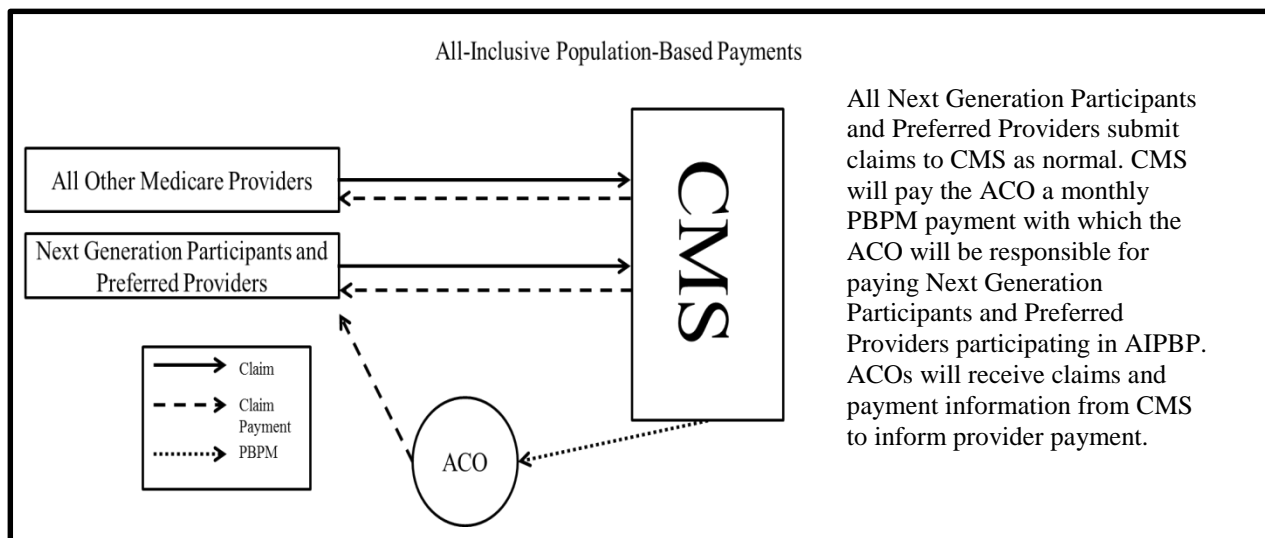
All-Inclusive Population-Based Payments

All Other Medicare Providers

Next Generation Participants and Preferred Providers

CMS

Claim

Claim Payment

PBPM

ACO

All Next Generation Participants and Preferred Providers submit claims to CMS as normal. CMS will pay the ACO a monthly PBPM payment with which the ACO will be responsible for paying Next Generation Participants and Preferred Providers participating in AIPBP. ACOs will receive claims and payment information from CMS to inform provider payment.